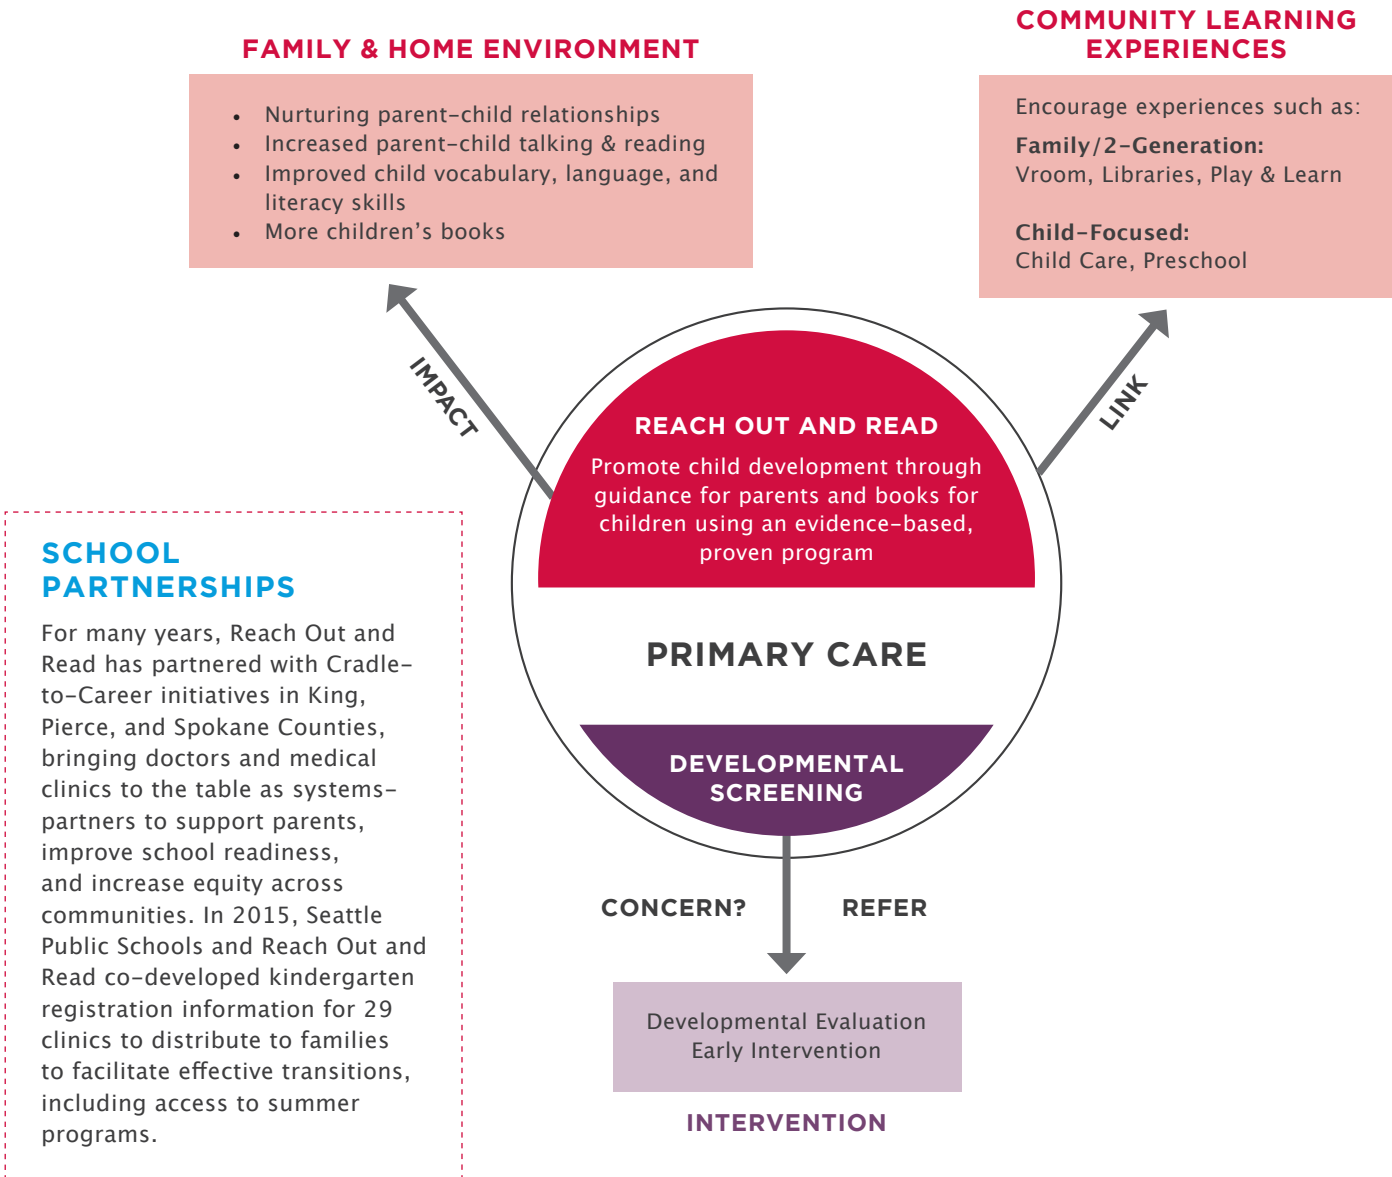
FAMILY & HOME ENVIRONMENT

- Nurturing parent-child relationships
- Increased parent-child talking & reading
- Improved child vocabulary, language, and literacy skills
- More children's books

COMMUNITY LEARNING EXPERIENCES

Encourage experiences such as:

**Family/2-Generation:**
Vroom, Libraries, Play & Learn

**Child-Focused:**
Child Care, Preschool

IMPACT

LINK

REACH OUT AND READ

Promote child development through guidance for parents and books for children using an evidence-based, proven program

PRIMARY CARE

DEVELOPMENTAL SCREENING

CONCERN?

REFER

Developmental Evaluation
Early Intervention

INTERVENTION

SCHOOL PARTNERSHIPS

For many years, Reach Out and Read has partnered with Cradle-to-Career initiatives in King, Pierce, and Spokane Counties, bringing doctors and medical clinics to the table as systems-partners to support parents, improve school readiness, and increase equity across communities. In 2015, Seattle Public Schools and Reach Out and Read co-developed kindergarten registration information for 29 clinics to distribute to families to facilitate effective transitions, including access to summer programs.